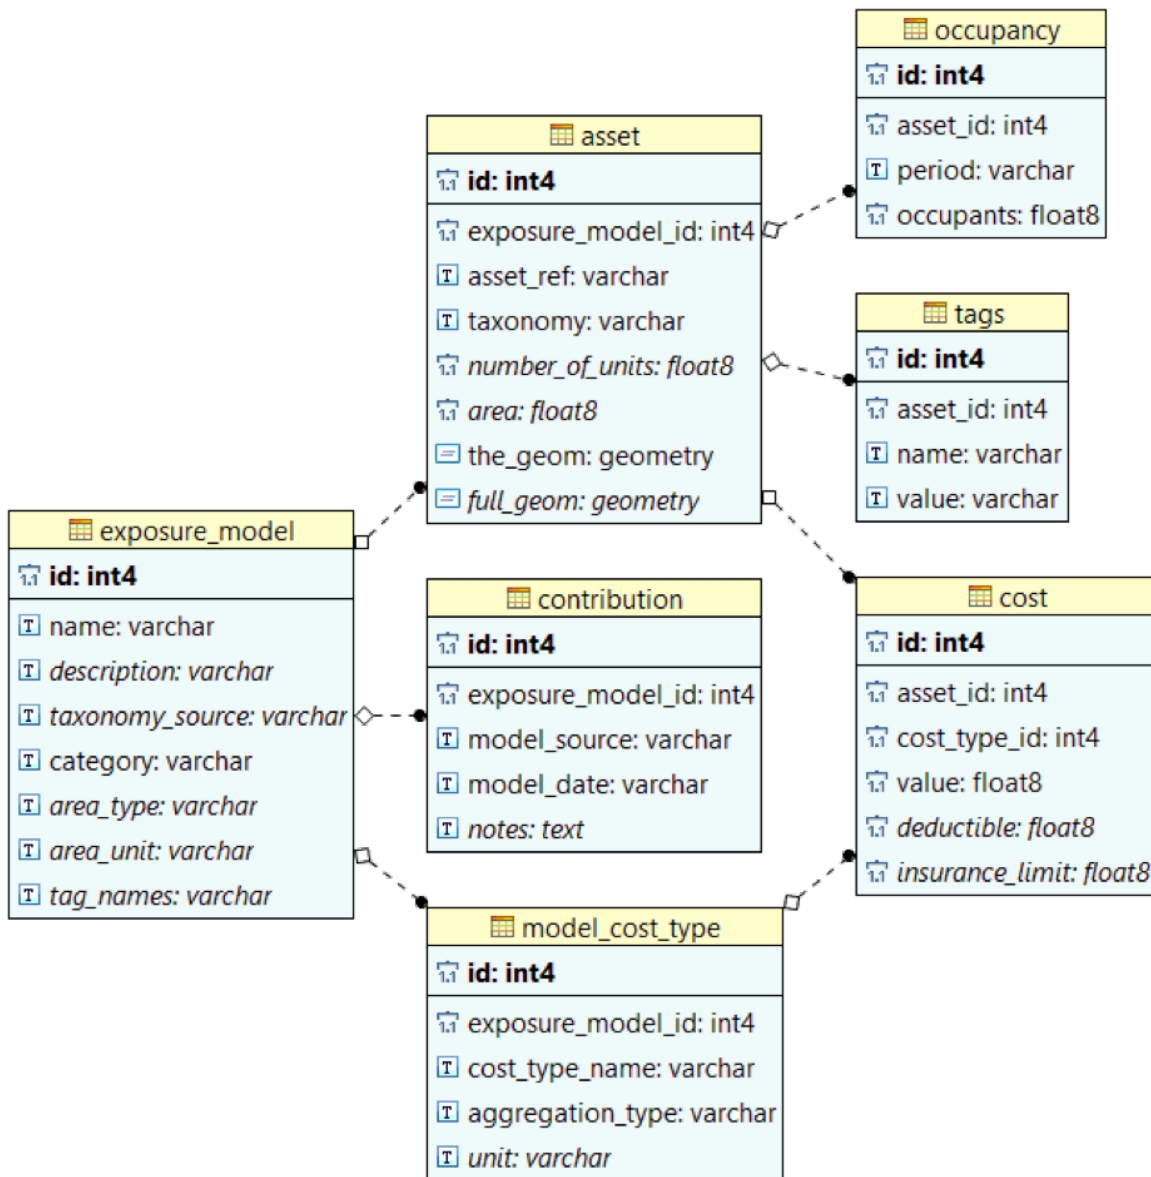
occupancy
id: int4
asset_id: int4
period: varchar
occupants: float8

asset
id: int4
exposure_model_id: int4
asset_ref: varchar
taxonomy: varchar
number_of_units: float8
area: float8
the_geom: geometry
full_geom: geometry

tags
id: int4
asset_id: int4
name: varchar
value: varchar

exposure_model
id: int4
name: varchar
description: varchar
taxonomy_source: varchar
category: varchar
area_type: varchar
area_unit: varchar
tag_names: varchar

contribution
id: int4
exposure_model_id: int4
model_source: varchar
model_date: varchar
notes: text

cost
id: int4
asset_id: int4
cost_type_id: int4
value: float8
deductible: float8
insurance_limit: float8

model_cost_type
id: int4
exposure_model_id: int4
cost_type_name: varchar
aggregation_type: varchar
unit: varchar